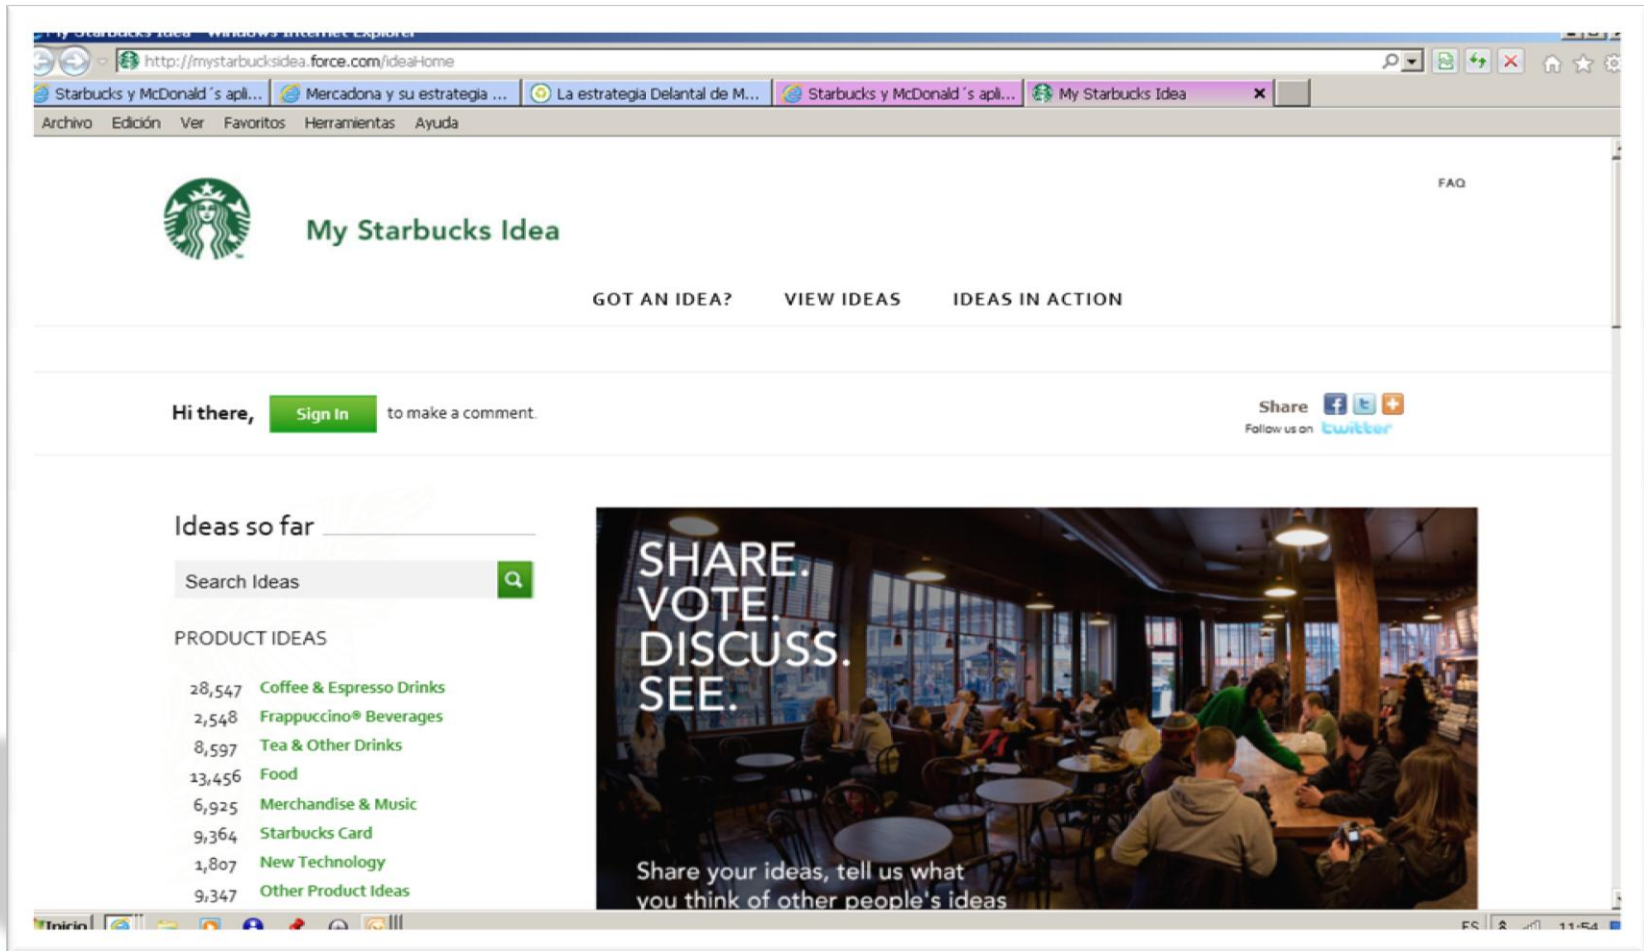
http://mystarbucksidea.force.com/ideaHome

Starbucks y McDonald´s apli... | Mercadona y su estrategia ... | La estrategia Delantal de M... | Starbucks y McDonald´s apli... | My Starbucks Idea ×

Archivo Edición Ver Favoritos Herramientas Ayuda

FAQ

My Starbucks Idea

GOT AN IDEA? VIEW IDEAS IDEAS IN ACTION

Hi there, Sign In to make a comment.

Share
Follow us on twitter

Ideas so far

Search Ideas

PRODUCT IDEAS

28,547 Coffee & Espresso Drinks
2,548 Frappuccino® Beverages
8,597 Tea & Other Drinks
13,456 Food
6,925 Merchandise & Music
9,364 Starbucks Card
1,807 New Technology
9,347 Other Product Ideas

SHARE.
VOTE.
DISCUSS.
SEE.

Share your ideas, tell us what you think of other people's ideas

Inicio

ES 11:54